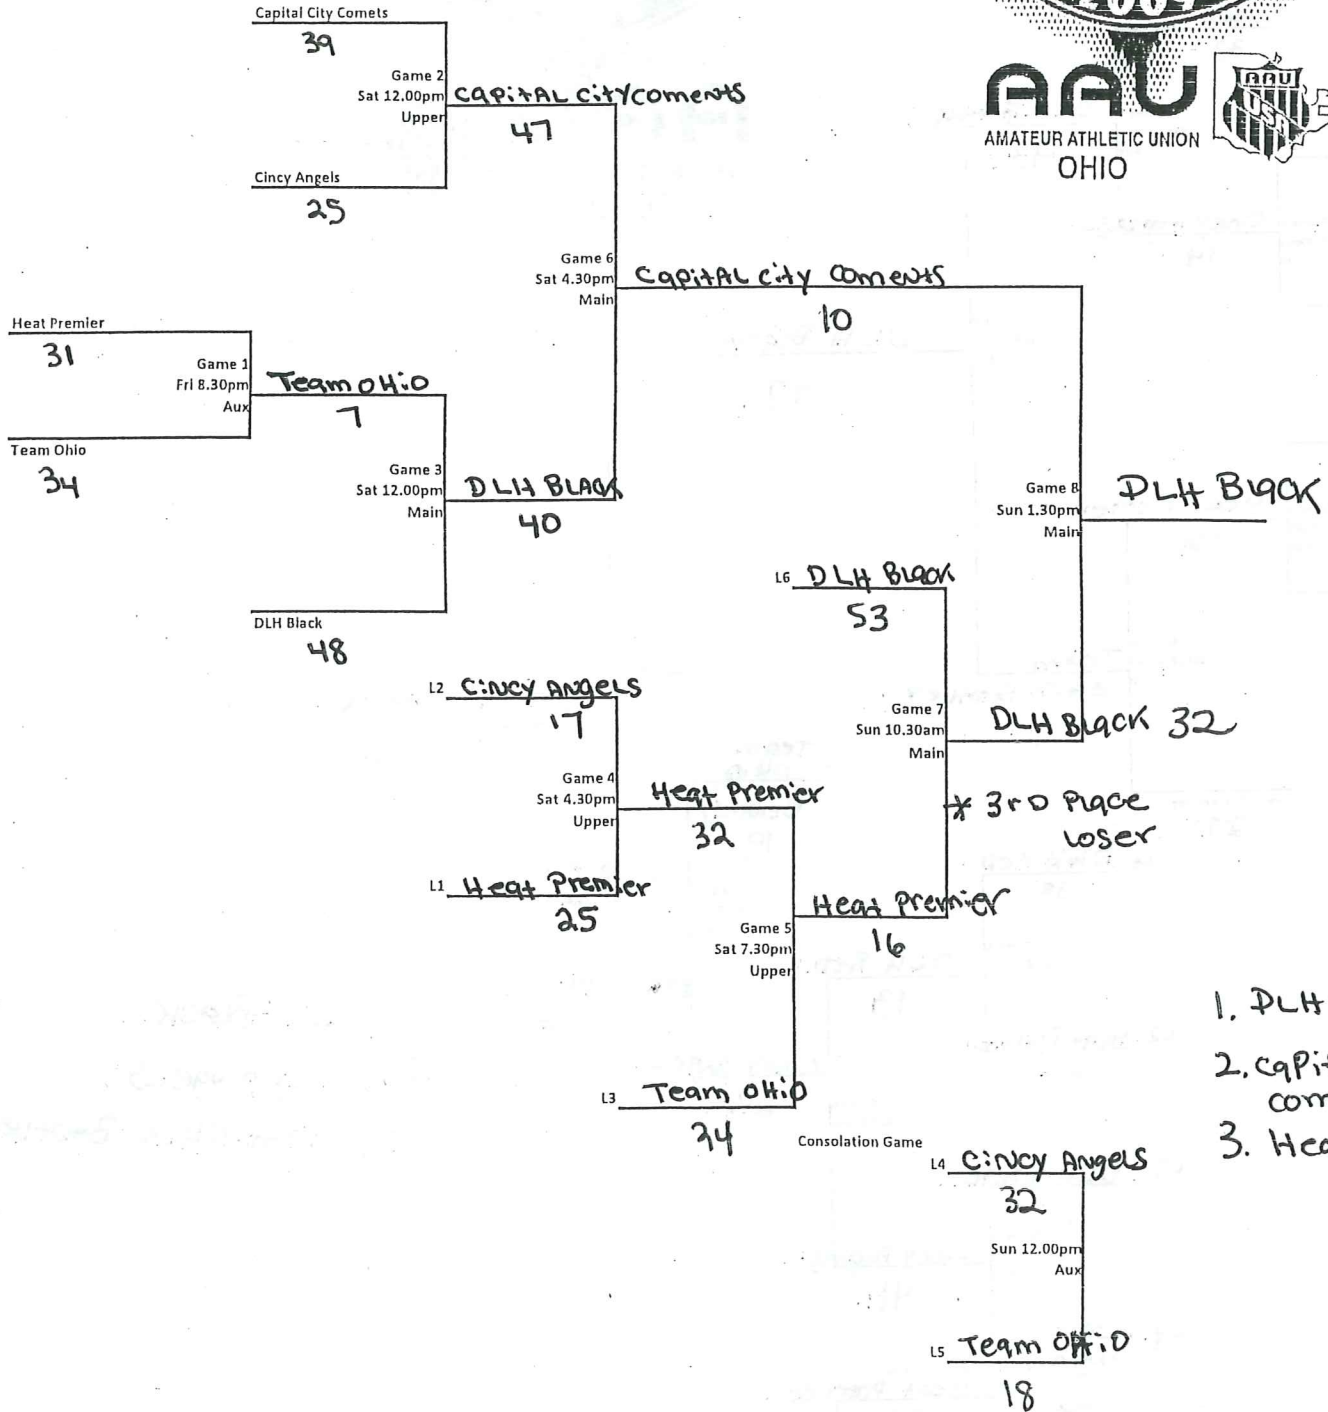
AAU
AMATEUR ATHLETIC UNION
OHIO

Capital City Comets
39
Game 2
Sat 12.00pm
Upper
CAPITAL CITY COMENTS
47
Cincy Angels
25

Game 6
Sat 4.30pm
Main
CAPITAL CITY COMENTS
10

Heat Premier
31
Game 1
Fri 8.30pm
Aux
Team OHIO
7
Team Ohio
34

Game 3
Sat 12.00pm
Main
DLH BLACK
40
DLH Black
48

Game 8
Sun 1.30pm
Main
DLH Black

L6 DLH Black
53

L2 CINCY ANGELS
17
Game 4
Sat 4.30pm
Upper
Heat Premier
32
L1 Heat Premier
25

Game 7
Sun 10.30am
Main
DLH Black 32
* 3rd Place loser

Game 5
Sat 7.30pm
Upper
Heat Premier
16

L3 Team OHIO
34

1. DLH
2. capi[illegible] com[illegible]
3. Hea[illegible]

Consolation Game
L4 CINCY Angels
32
Sun 12.00pm
Aux
L5 Team OHIO
18